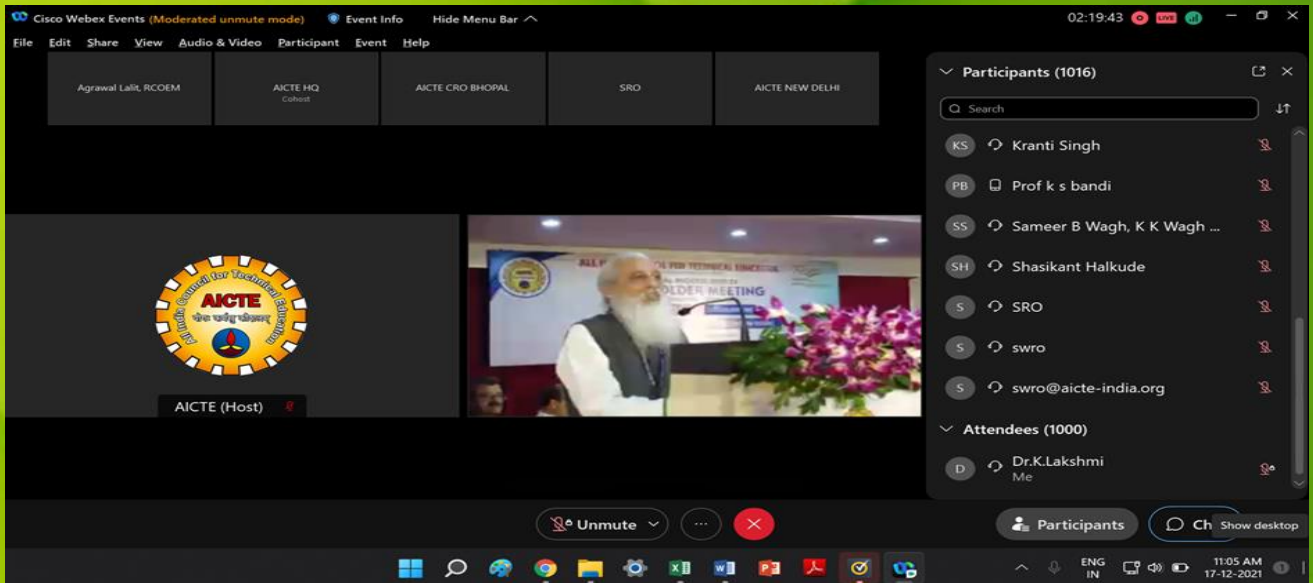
Cisco Webex Events (Moderated unmute mode) Event Info Hide Menu Bar

02:19:43 LIVE

File Edit Share View Audio & Video Participant Event Help

Agrawal Lalit, RCOEM

AICTE HQ
Cohost

AICTE CRO BHOPAL

SRO

AICTE NEW DELHI

All India Council for Technical Education
AICTE

AICTE (Host)

ALL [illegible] FOR TECHNICAL EDUCATION
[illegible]OLDER MEETING

Participants (1016)

Search

KS Kranti Singh
PB Prof k s bandi
SS Sameer B Wagh, K K Wagh ...
SH Shasikant Halkude
S SRO
S swro
S swro@aicte-india.org

Attendees (1000)

D Dr.K.Lakshmi
Me

Unmute

Participants

Ch

Show desktop

ENG
IN

11:05 AM
17-12-2021